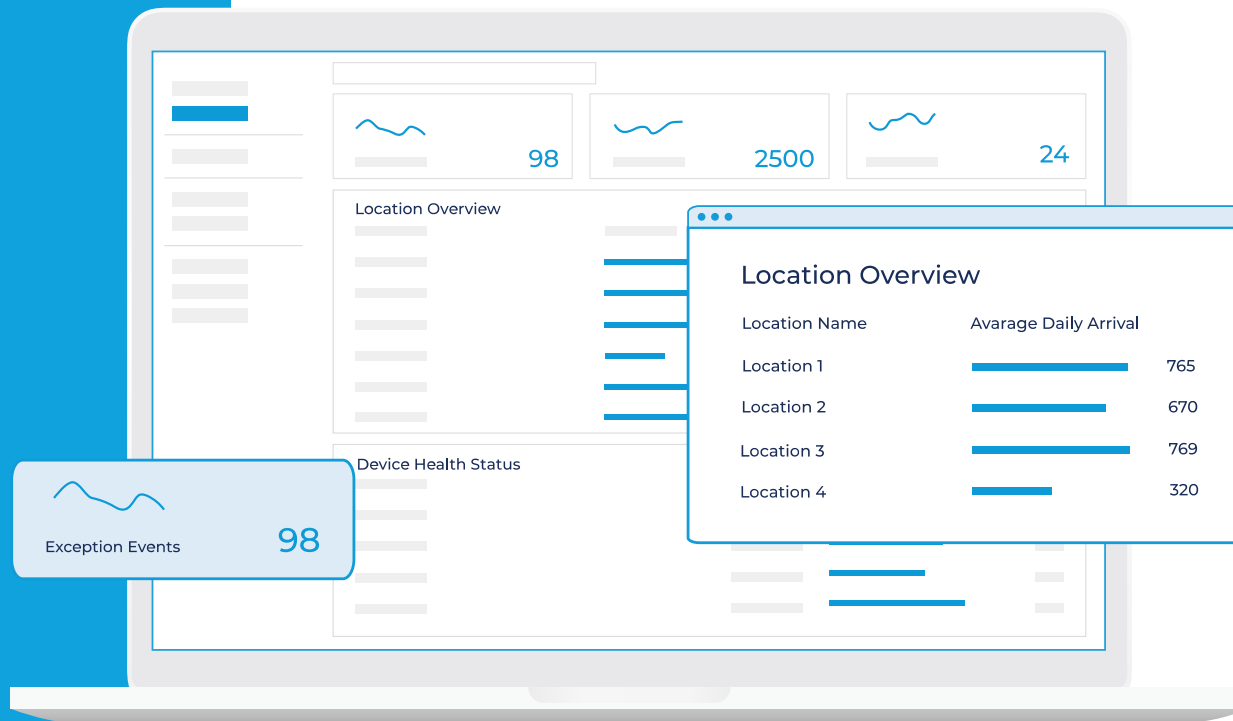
98

2500

24

Location Overview

Device Health Status

Exception Events

98

Location Overview

| Location Name | Avarage Daily Arrival |
|---|---|
| Location 1 | 765 |
| Location 2 | 670 |
| Location 3 | 769 |
| Location 4 | 320 |